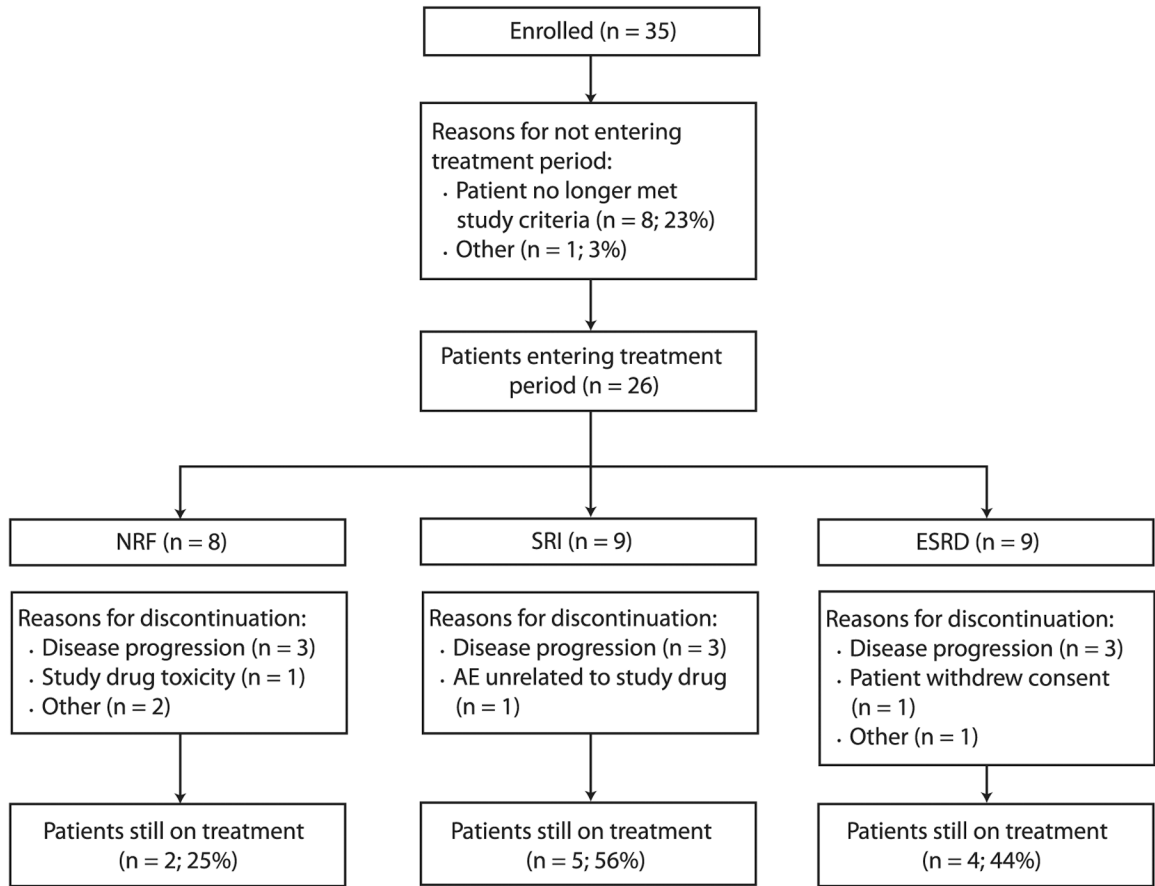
Enrolled (n = 35)

Reasons for not entering treatment period:
· Patient no longer met study criteria (n = 8; 23%)
· Other (n = 1; 3%)

Patients entering treatment period (n = 26)

NRF (n = 8)

SRI (n = 9)

ESRD (n = 9)

Reasons for discontinuation:
· Disease progression (n = 3)
· Study drug toxicity (n = 1)
· Other (n = 2)

Reasons for discontinuation:
· Disease progression (n = 3)
· AE unrelated to study drug (n = 1)

Reasons for discontinuation:
· Disease progression (n = 3)
· Patient withdrew consent (n = 1)
· Other (n = 1)

Patients still on treatment (n = 2; 25%)

Patients still on treatment (n = 5; 56%)

Patients still on treatment (n = 4; 44%)